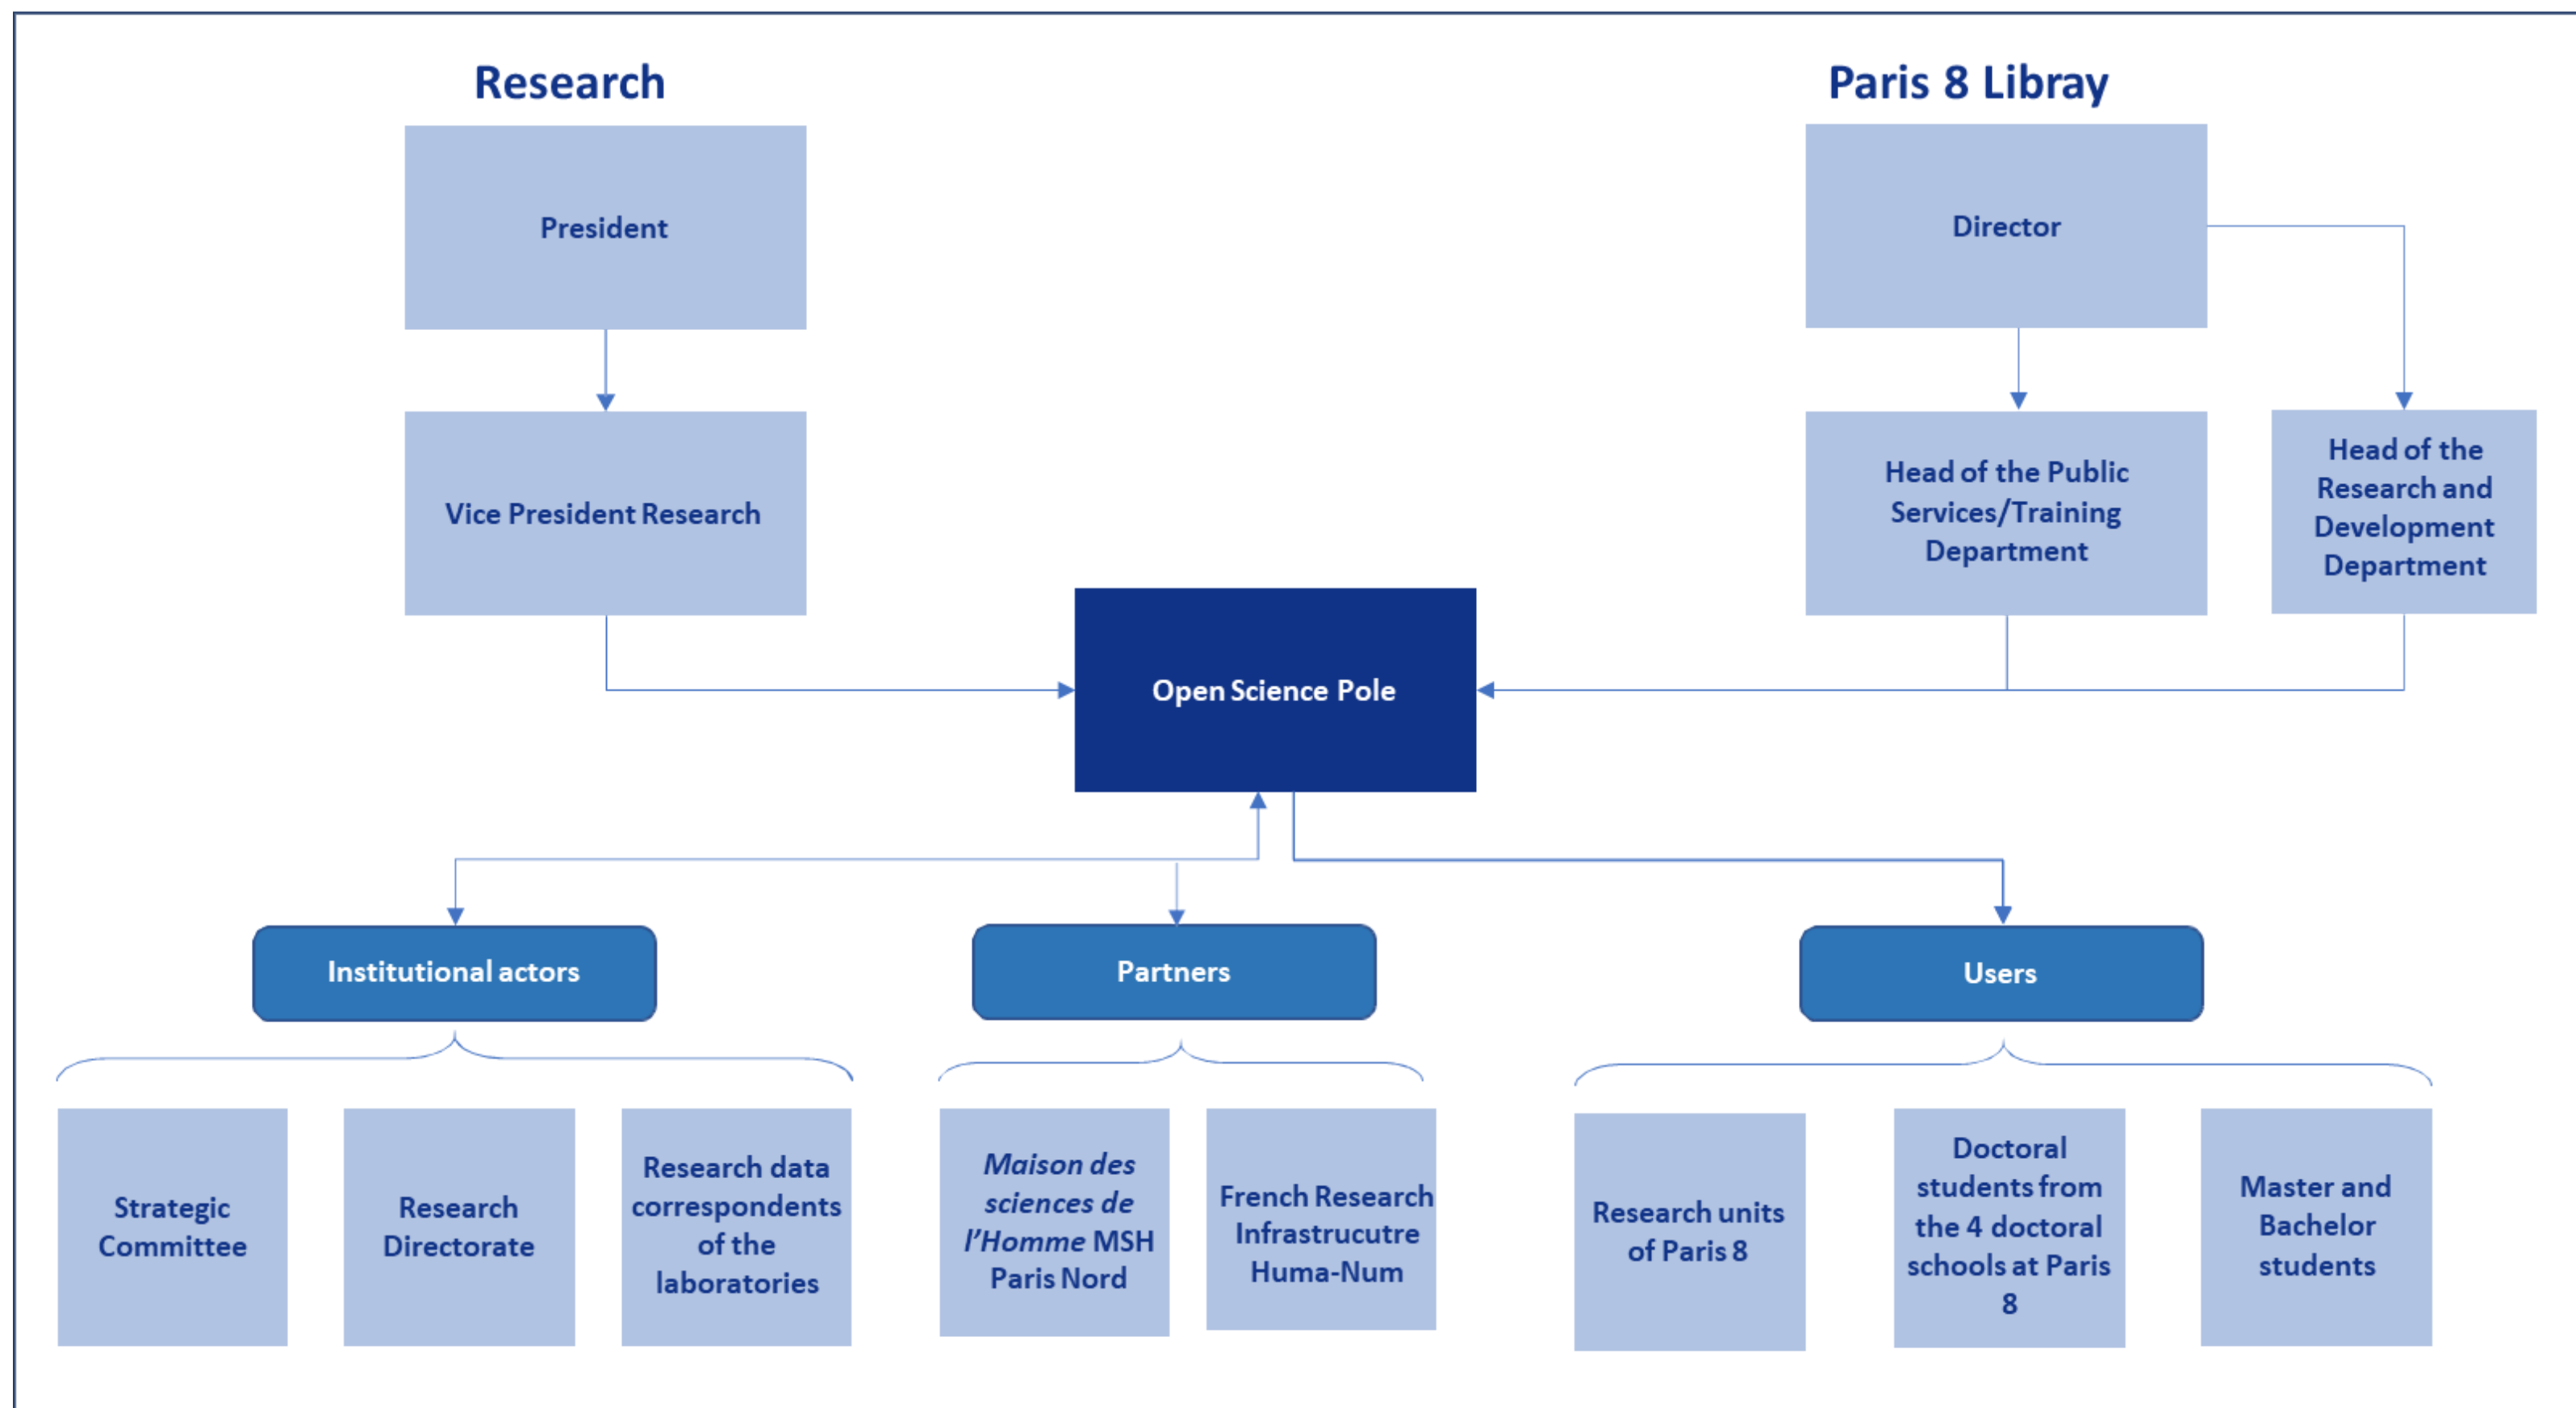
Research

Paris 8 Libray

President

Vice President Research

Director

Head of the Public Services/Training Department

Head of the Research and Development Department

Open Science Pole

Institutional actors

Partners

Users

Strategic Committee

Research Directorate

Research data correspondents of the laboratories

*Maison des sciences de l'Homme* MSH Paris Nord

French Research Infrastrucutre Huma-Num

Research units of Paris 8

Doctoral students from the 4 doctoral schools at Paris 8

Master and Bachelor students